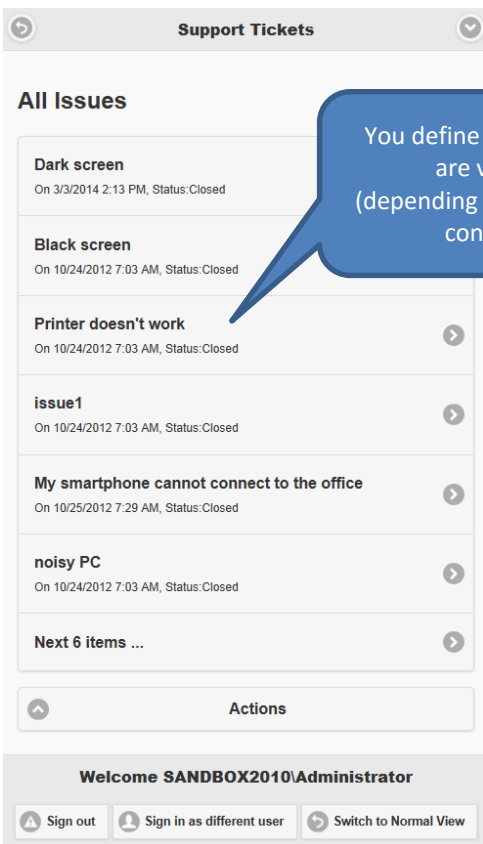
Support Tickets

All Issues

You define
are v
(depending
con

Dark screen
On 3/3/2014 2:13 PM, Status:Closed

Black screen
On 10/24/2012 7:03 AM, Status:Closed

Printer doesn't work
On 10/24/2012 7:03 AM, Status:Closed

issue1
On 10/24/2012 7:03 AM, Status:Closed

My smartphone cannot connect to the office
On 10/25/2012 7:29 AM, Status:Closed

noisy PC
On 10/24/2012 7:03 AM, Status:Closed

Next 6 items ...

Actions

Welcome SANDBOX2010\Administrator

Sign out
Sign in as different user
Switch to Normal View